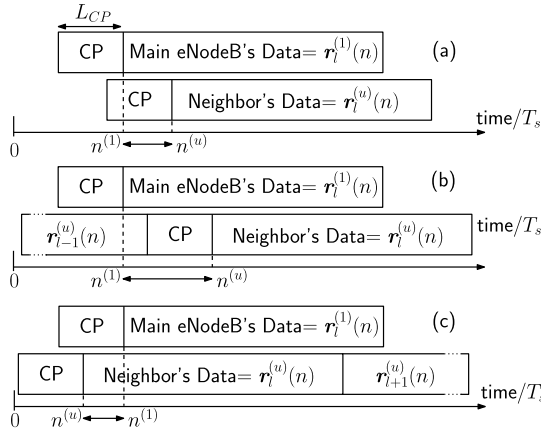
$L_{CP}$

CP Main eNodeB's Data= $\boldsymbol{r}_l^{(1)}(n)$ (a)

CP Neighbor's Data= $\boldsymbol{r}_l^{(u)}(n)$

time/$T_s$

0 $n^{(1)}$ $n^{(u)}$

CP Main eNodeB's Data= $\boldsymbol{r}_l^{(1)}(n)$ (b)

$\boldsymbol{r}_{l-1}^{(u)}(n)$ CP Neighbor's Data= $\boldsymbol{r}_l^{(u)}(n)$

time/$T_s$

0 $n^{(1)}$ $n^{(u)}$

CP Main eNodeB's Data= $\boldsymbol{r}_l^{(1)}(n)$ (c)

CP Neighbor's Data= $\boldsymbol{r}_l^{(u)}(n)$ $\boldsymbol{r}_{l+1}^{(u)}(n)$

time/$T_s$

0 $n^{(u)}$ $n^{(1)}$